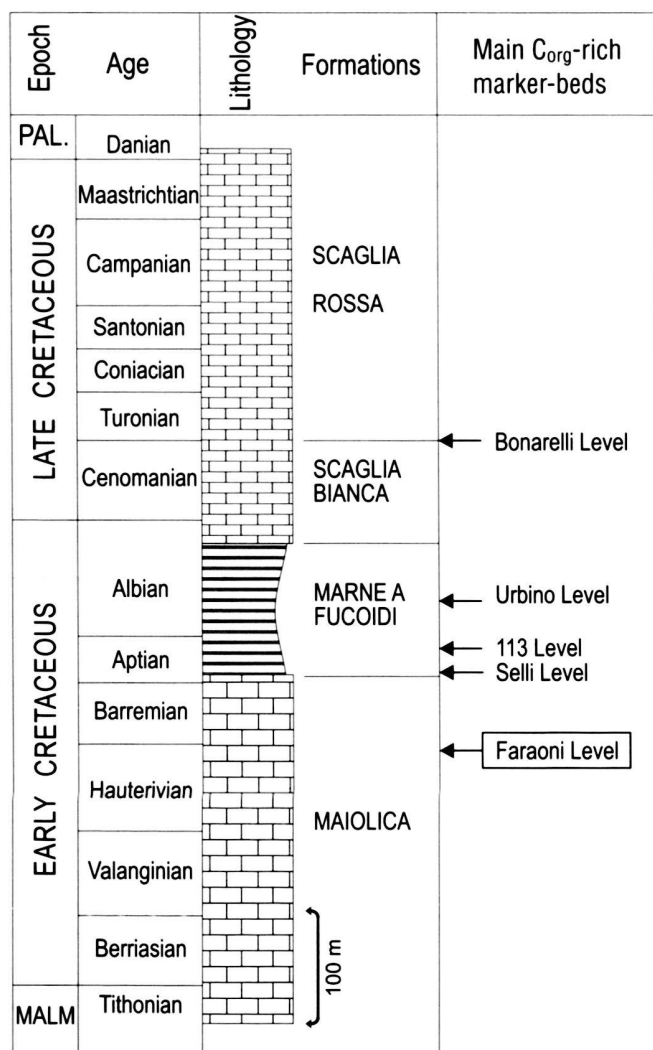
| Epoch | Age | Lithology | Formations | Main $C_{org}$-rich marker-beds |
|---|---|---|---|---|
| PAL. | Danian | | | |
| LATE CRETACEOUS | Maastrichtian | | SCAGLIA ROSSA | |
| | Campanian | | | |
| | Santonian | | | |
| | Coniacian | | | |
| | Turonian | | | Bonarelli Level |
| | Cenomanian | | SCAGLIA BIANCA | |
| EARLY CRETACEOUS | Albian | | MARNE A FUCOIDI | Urbino Level |
| | Aptian | | | 113 Level |
| | | | | Selli Level |
| | Barremian | | MAIOLICA | |
| | Hauterivian | | | Faraoni Level |
| | Valanginian | | | |
| | Berriasian | | | |
| MALM | Tithonian | | | |

100 m